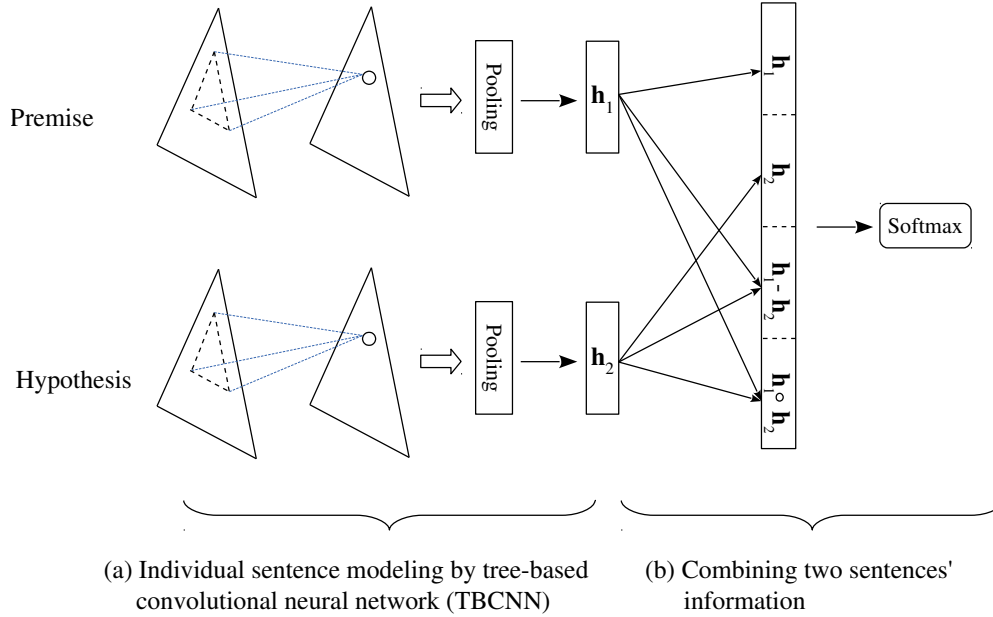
Premise

Pooling

$\mathbf{h}_1$

Hypothesis

Pooling

$\mathbf{h}_2$

$\mathbf{h}_1$

$\mathbf{h}_2$

$\mathbf{h}_1 - \mathbf{h}_2$

$\mathbf{h}_1 \circ \mathbf{h}_2$

Softmax

(a) Individual sentence modeling by tree-based convolutional neural network (TBCNN)

(b) Combining two sentences' information